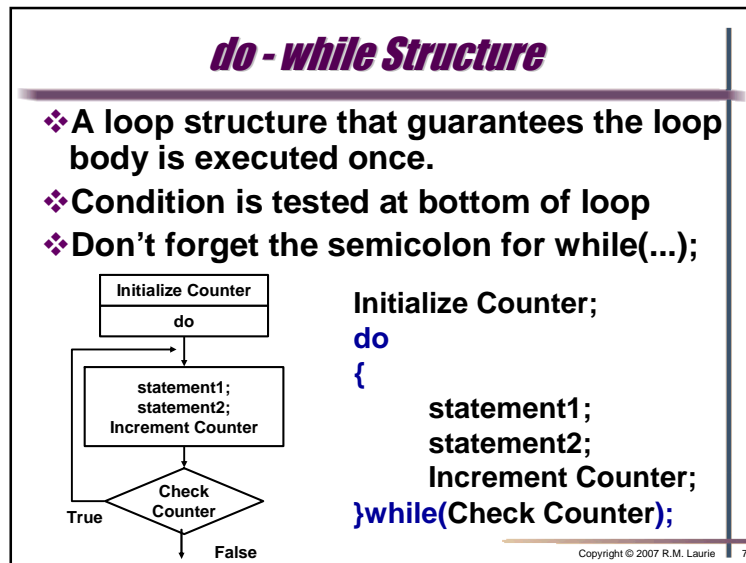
do - while Structure

❖A loop structure that guarantees the loop body is executed once.

❖Condition is tested at bottom of loop

❖Don’t forget the semicolon for while(...);

Initialize Counter

do

statement1;
statement2;
Increment Counter

Check Counter

True

False

Initialize Counter;
do
{
statement1;
statement2;
Increment Counter;
}while(Check Counter);

Copyright © 2007 R.M. Laurie

7